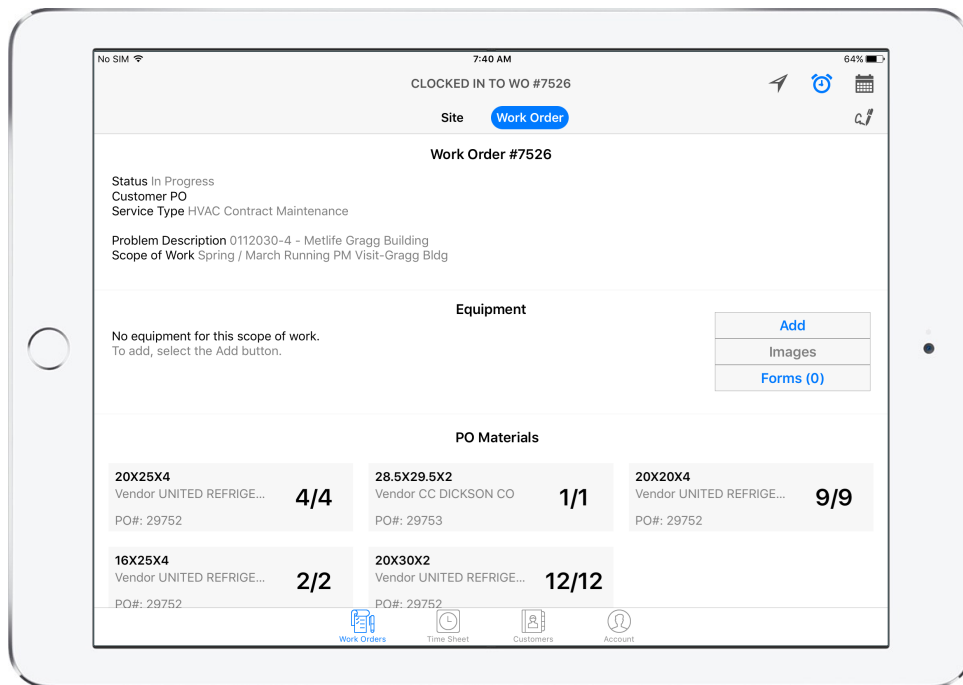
No SIM
7:40 AM
64%

CLOCKED IN TO WO #7526

Site
Work Order

Work Order #7526

Status In Progress
Customer PO
Service Type HVAC Contract Maintenance

Problem Description 0112030-4 - Metlife Gragg Building
Scope of Work Spring / March Running PM Visit-Gragg Bldg

Equipment

No equipment for this scope of work.
To add, select the Add button.

Add
Images
Forms (0)

PO Materials

20X25X4
Vendor UNITED REFRIGE...
4/4
PO#: 29752

28.5X29.5X2
Vendor CC DICKSON CO
1/1
PO#: 29753

20X20X4
Vendor UNITED REFRIGE...
9/9
PO#: 29752

16X25X4
Vendor UNITED REFRIGE...
2/2
PO#: 29752

20X30X2
Vendor UNITED REFRIGE...
12/12
PO#: 29752

Work Orders
Time Sheet
Customers
Account